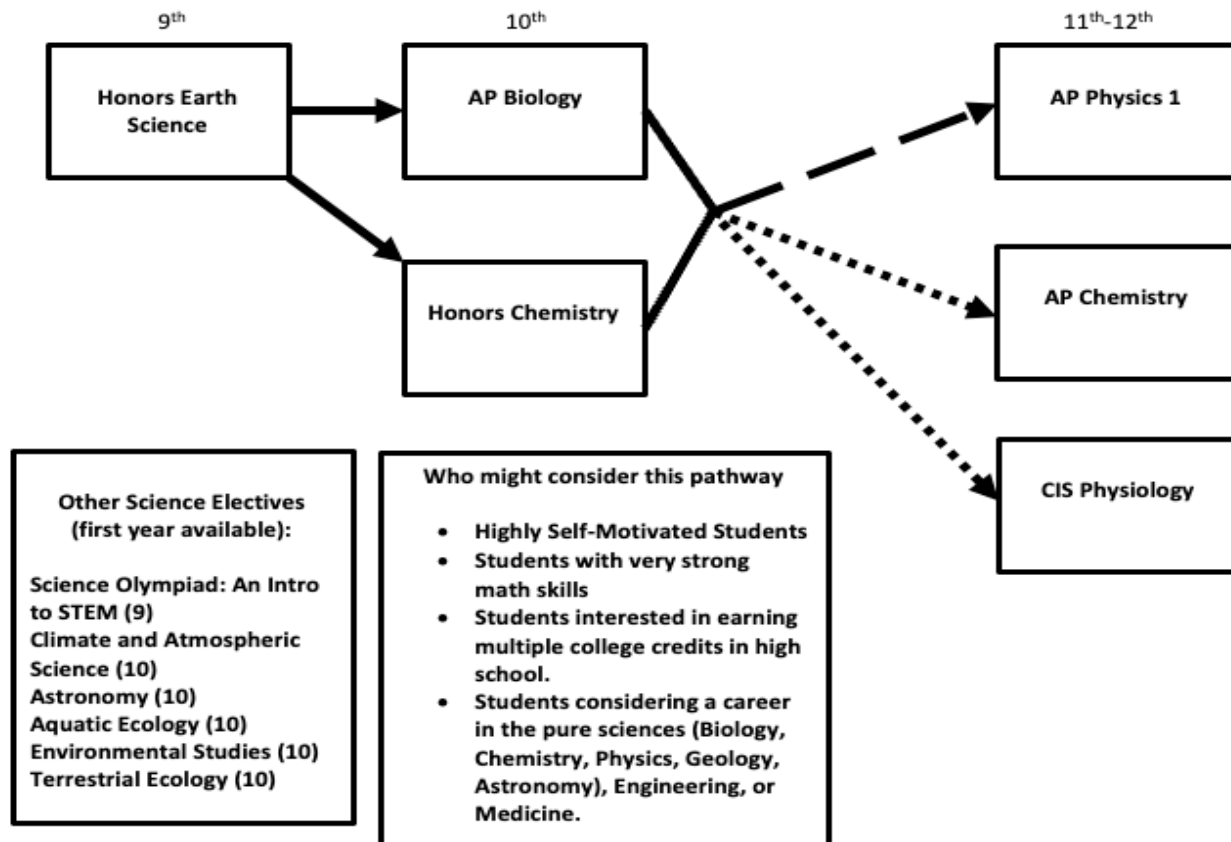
9th

10th

11th-12th

Honors Earth Science

AP Biology

AP Physics 1

Honors Chemistry

AP Chemistry

CIS Physiology

Other Science Electives (first year available):

Science Olympiad: An Intro to STEM (9)
Climate and Atmospheric Science (10)
Astronomy (10)
Aquatic Ecology (10)
Environmental Studies (10)
Terrestrial Ecology (10)

Who might consider this pathway

- Highly Self-Motivated Students
- Students with very strong math skills
- Students interested in earning multiple college credits in high school.
- Students considering a career in the pure sciences (Biology, Chemistry, Physics, Geology, Astronomy), Engineering, or Medicine.